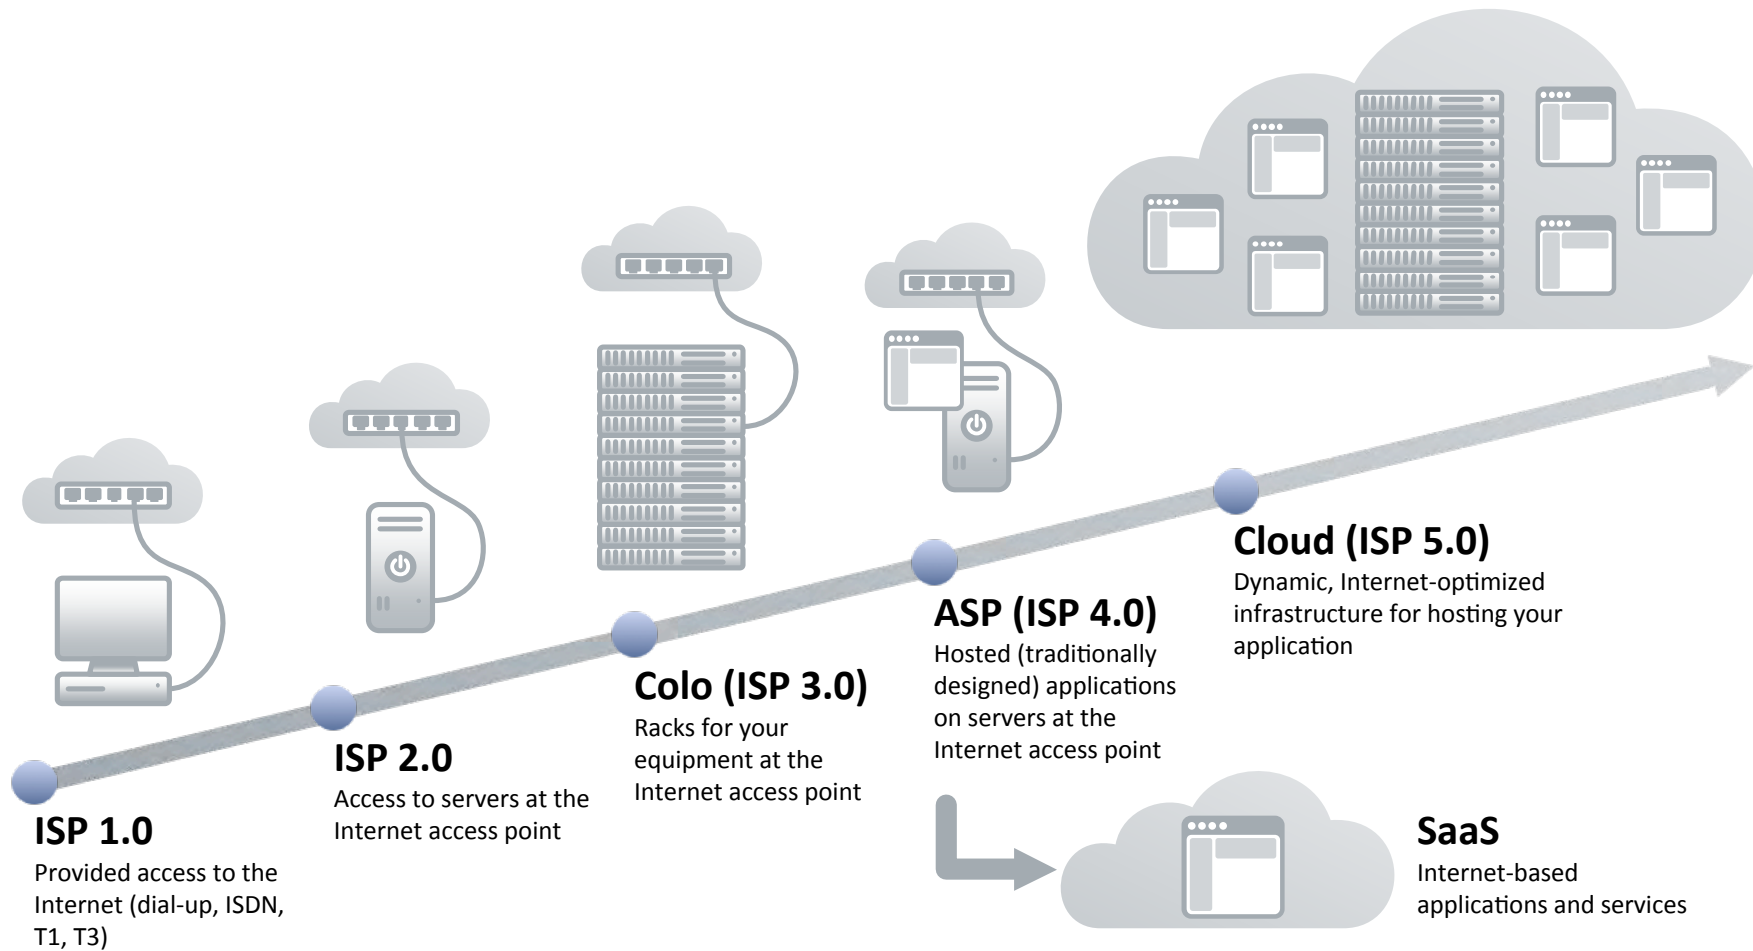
ISP 1.0
Provided access to the Internet (dial-up, ISDN, T1, T3)

ISP 2.0
Access to servers at the Internet access point

Colo (ISP 3.0)
Racks for your equipment at the Internet access point

ASP (ISP 4.0)
Hosted (traditionally designed) applications on servers at the Internet access point

Cloud (ISP 5.0)
Dynamic, Internet-optimized infrastructure for hosting your application

SaaS
Internet-based applications and services